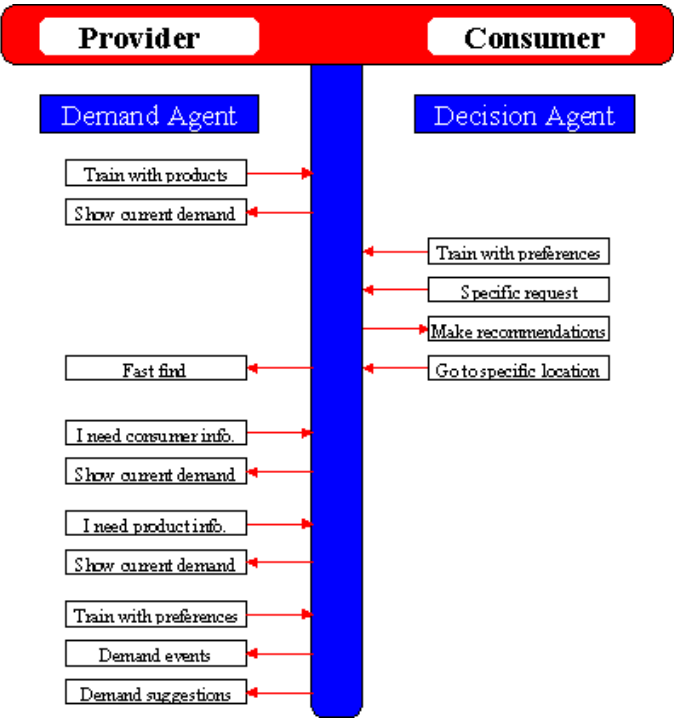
Provider

Consumer

Demand Agent

Decision Agent

Train with products

Show current demand

Train with preferences

Specific request

Make recommendations

Fast find

Go to specific location

I need consumer info.

Show current demand

I need product info.

Show current demand

Train with preferences

Demand events

Demand suggestions